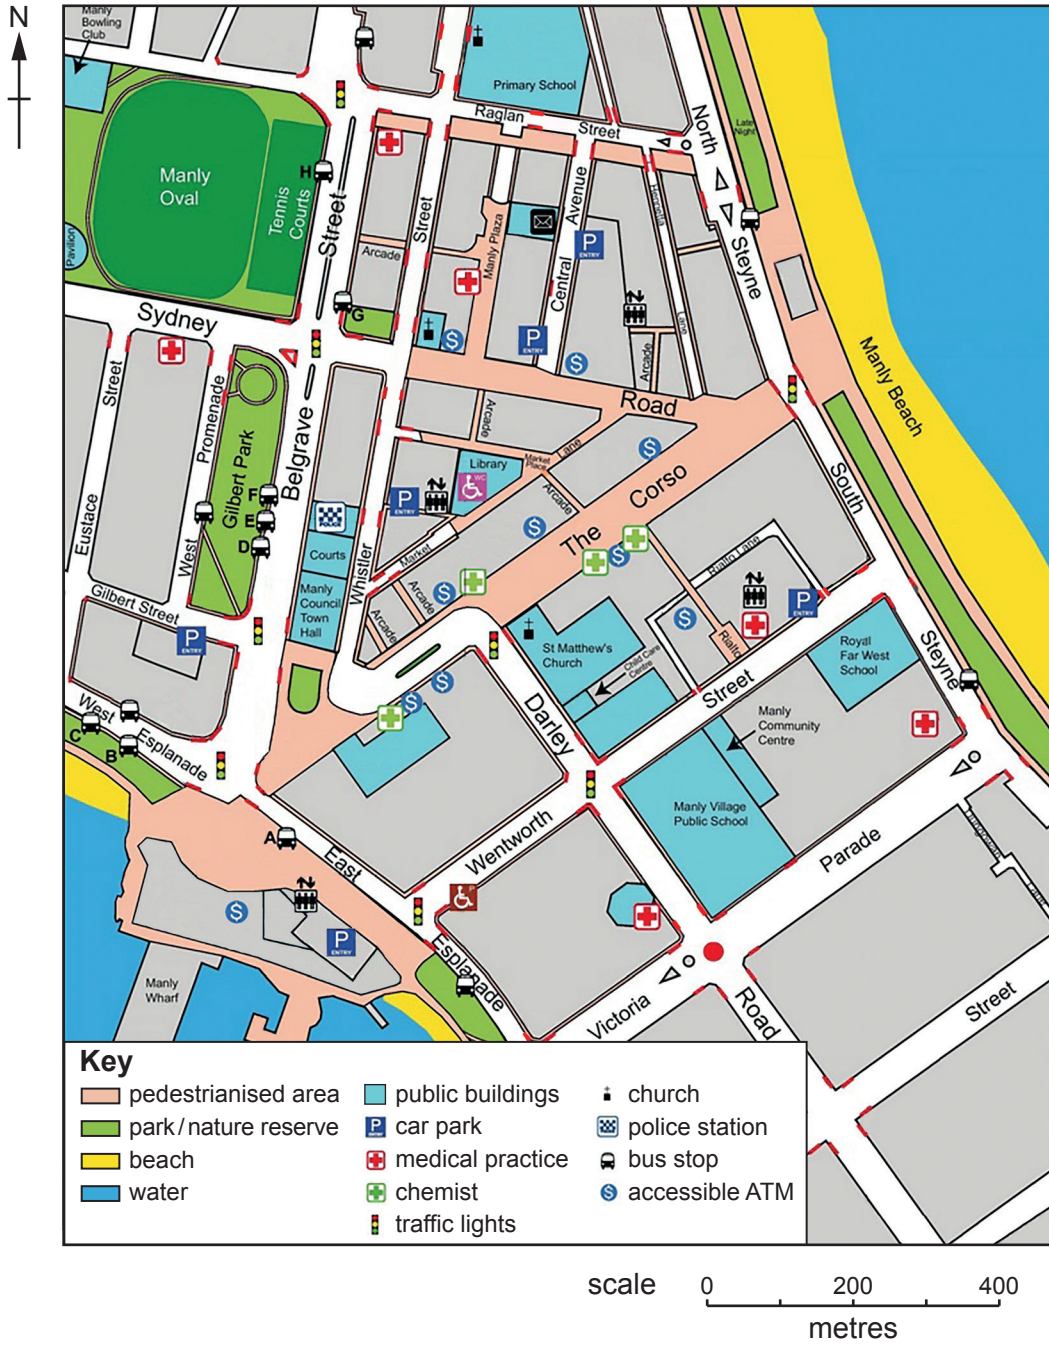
N

Manly Bowling Club

Primary School

Raglan Street

North Steyne

Late Night

Manly Oval

Pavilion

Tennis Courts

H

Street

Street

Arcade

Manly Plaza

Central Avenue

Henrietta Lane

P ENTRY

G

Sydney Road

Arcade

Arcade

Market Place

Lane

Library

Manly Beach

South Steyne

Street

Promenade

Gilbert Park

Belgrave Street

Eustace Street

West

F

E

D

POLICE

Courts

Manly Council Town Hall

Whistler Street

Market

Arcade

Arcade

The Corso

Gilbert Street

P ENTRY

St Matthew's Church

Child Care Centre

Rialto Lane

Rialto

Sydney Street

Royal Far West School

Steyne

West Esplanade

C

B

Darley Road

Manly Community Centre

Manly Village Public School

Parade

A

East Esplanade

Wentworth Street

Manly Wharf

Victoria Road

Street

Key
pedestrianised area
park / nature reserve
beach
water
public buildings
car park
medical practice
chemist
traffic lights
church
police station
bus stop
accessible ATM

scale 0 200 400
metres